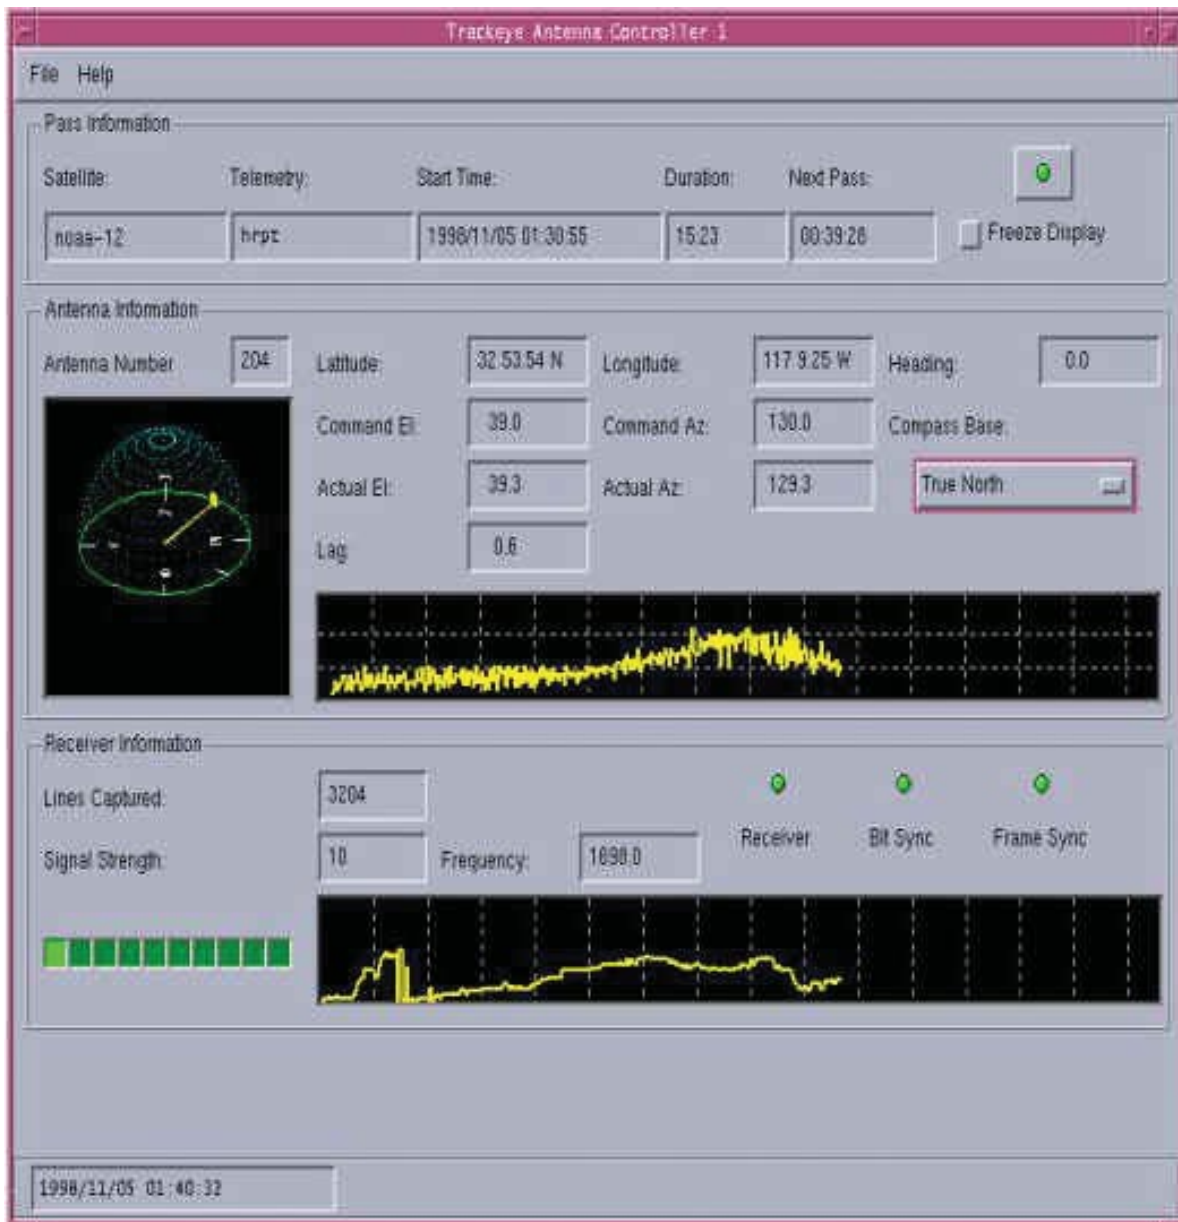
Trackeye Antenna Controller 1

File Help

Pass Information

Satellite: Telemetry: Start Time: Duration: Next Pass:

noaa-12 hrpt 1998/11/05 01:30:55 15:23 00:39:26

Freeze Display

Antenna Information

Antenna Number: 204

Latitude: 32.53.54 N

Longitude: 117.9.25 W

Heading: 0.0

Command El: 39.0

Command Az: 130.0

Compass Base:

Actual El: 39.3

Actual Az: 129.3

True North

Lag: 0.6

Receiver Information

Lines Captured: 3204

Receiver Bit Sync Frame Sync

Signal Strength: 10

Frequency: 1698.0

1998/11/05 01:40:32